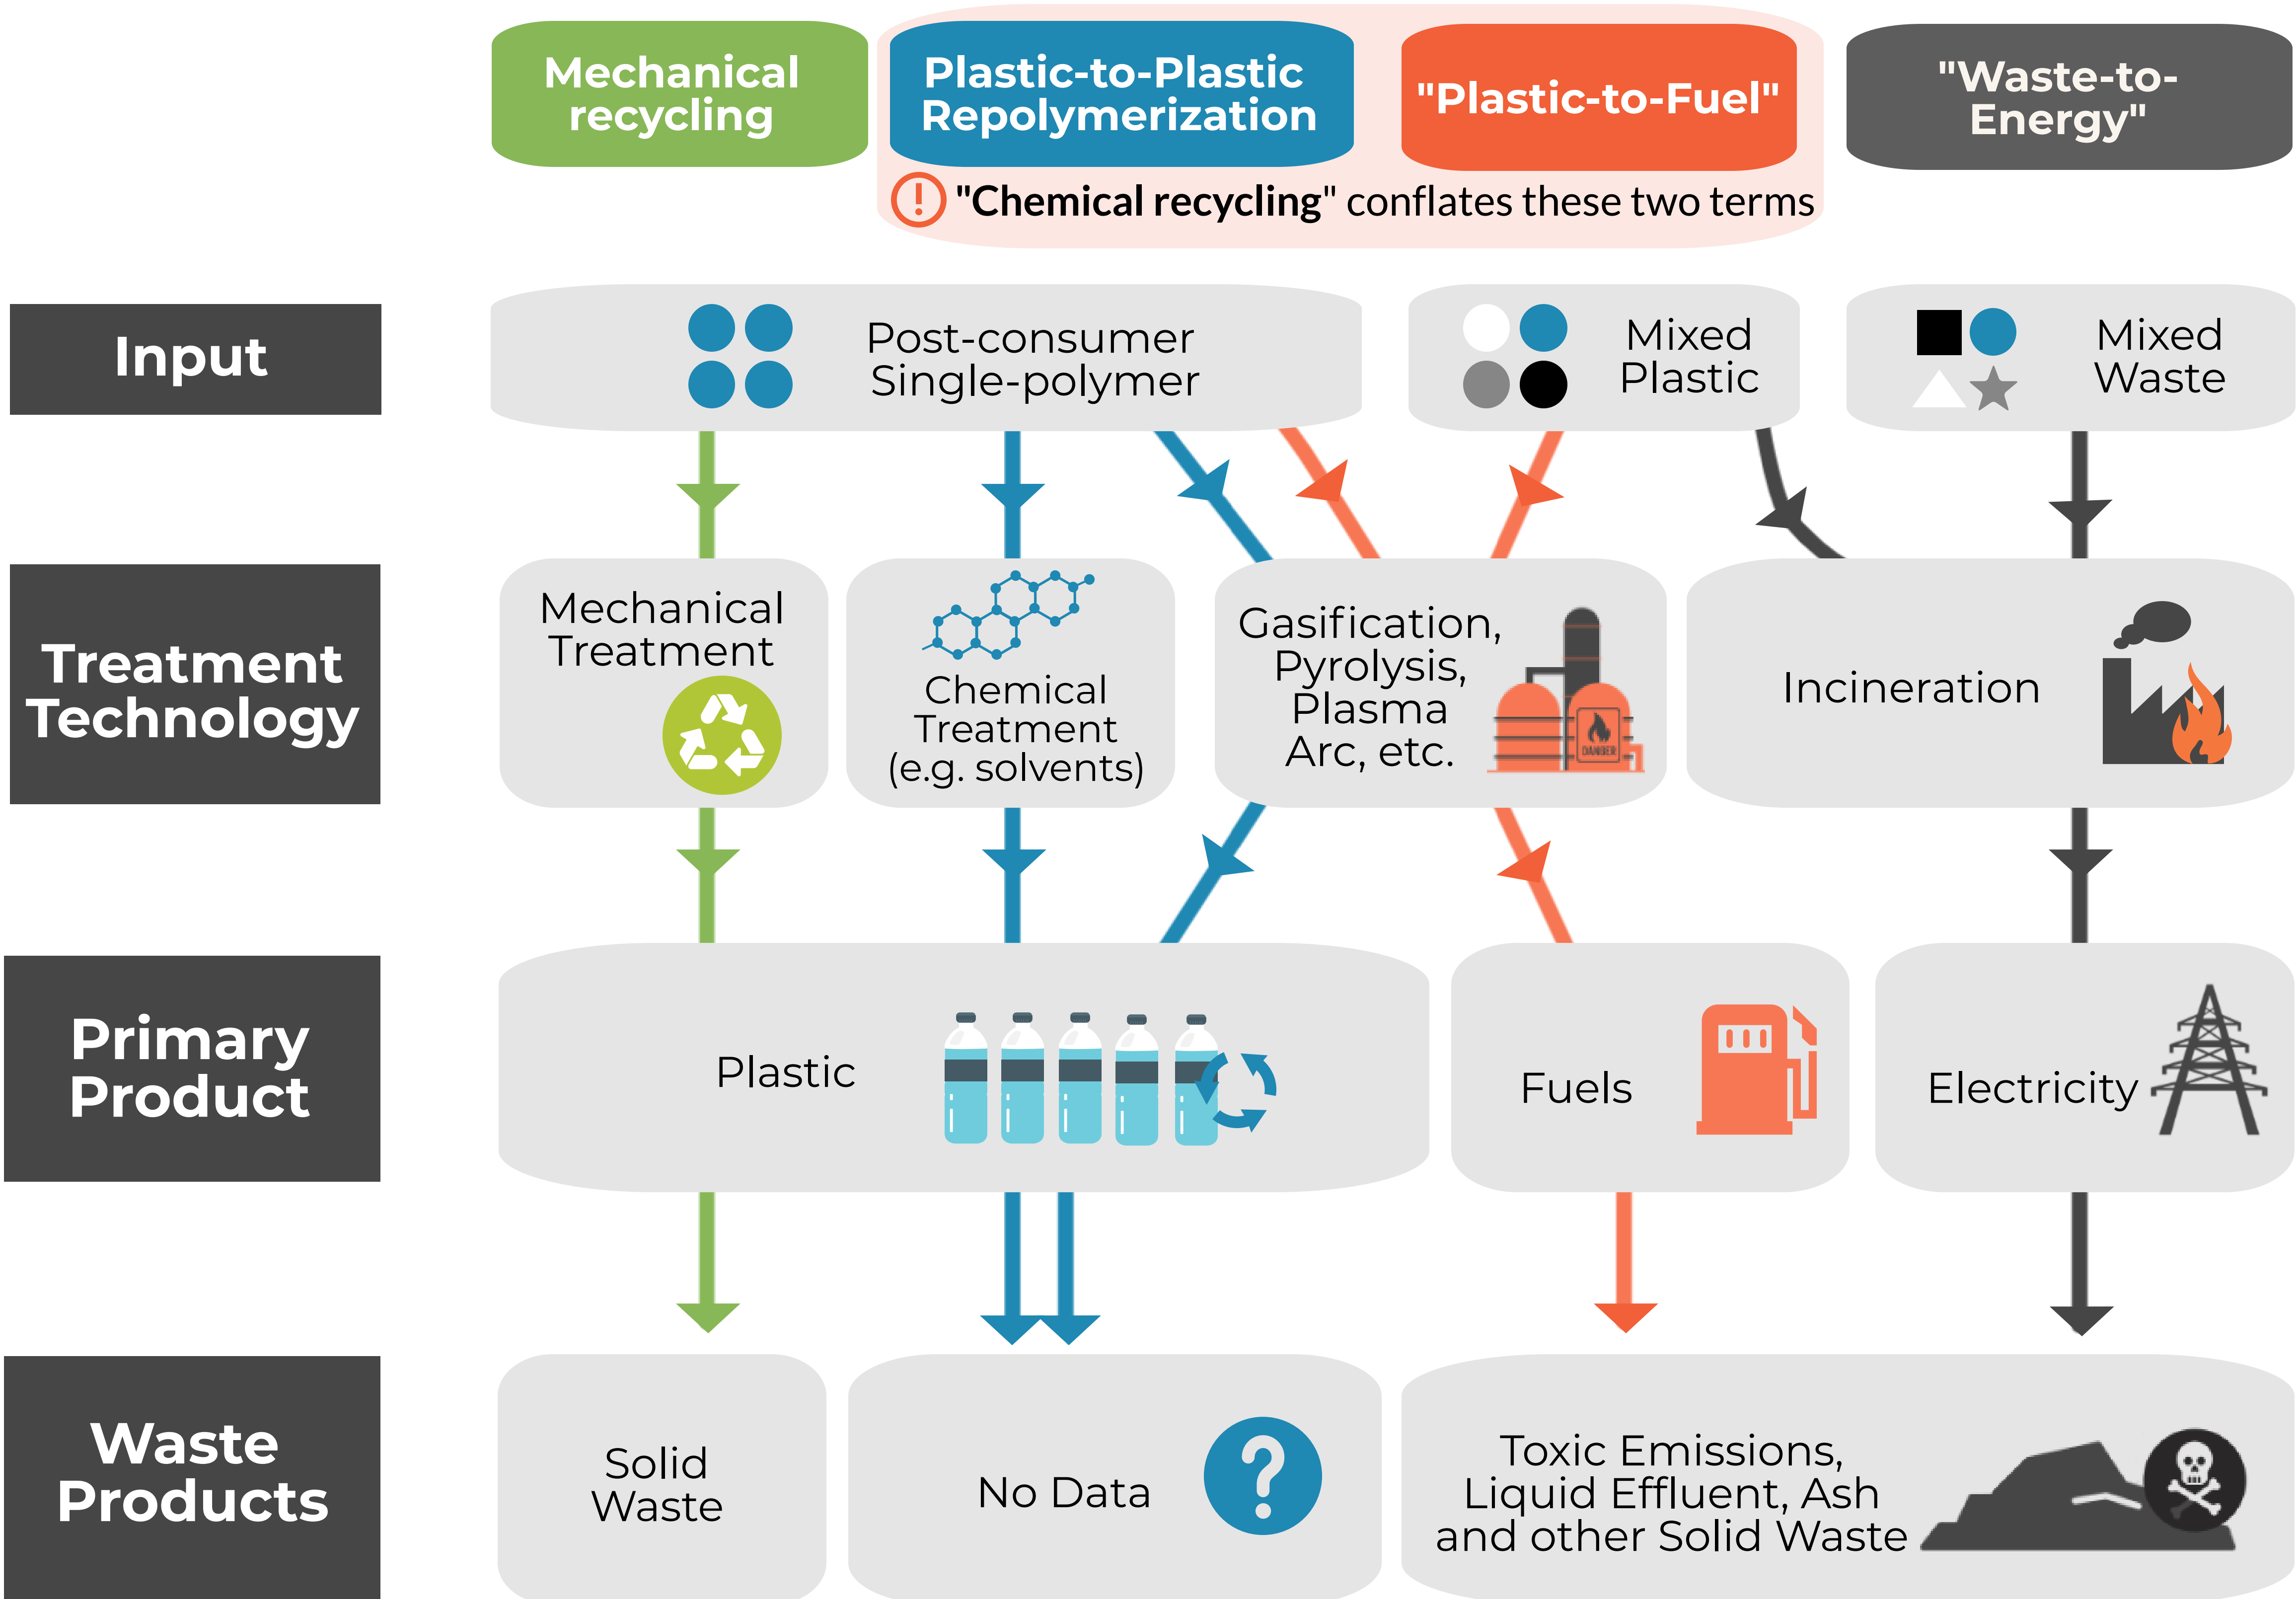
Mechanical recycling

Plastic-to-Plastic Repolymerization

"Plastic-to-Fuel"

"Waste-to-Energy"

! "Chemical recycling" conflates these two terms

Input

Post-consumer Single-polymer

Mixed Plastic

Mixed Waste

Treatment Technology

Mechanical Treatment

Chemical Treatment (e.g. solvents)

Gasification, Pyrolysis, Plasma Arc, etc.

DANGER

Incineration

Primary Product

Plastic

Fuels

Electricity

Waste Products

Solid Waste

No Data

?

Toxic Emissions, Liquid Effluent, Ash and other Solid Waste